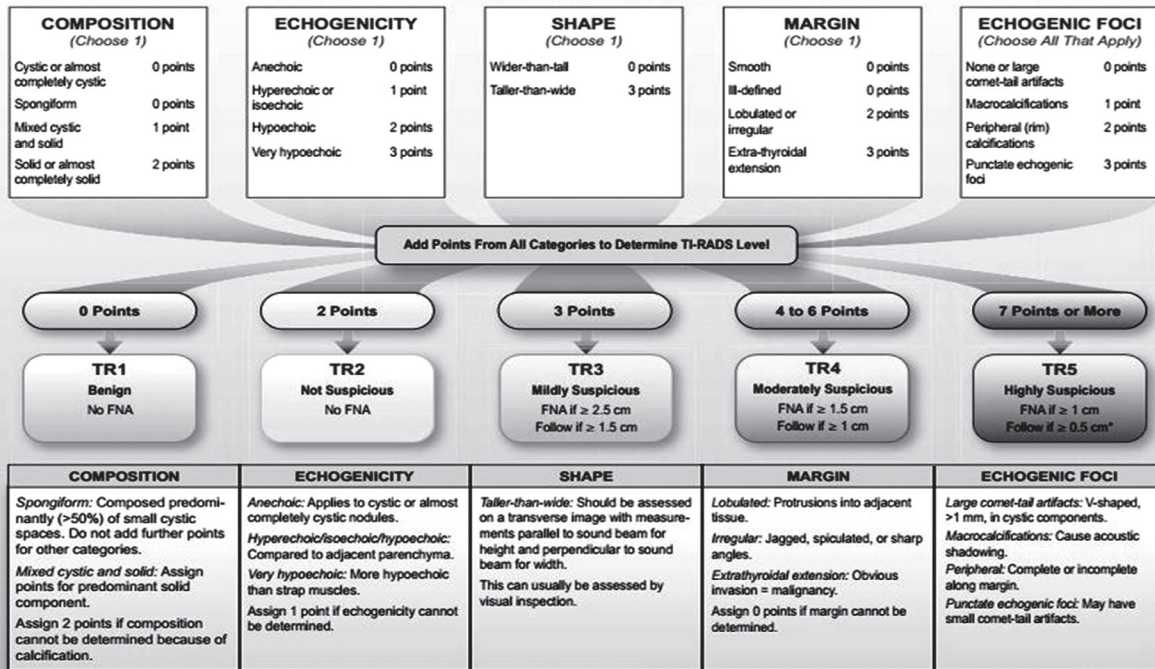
COMPOSITION
(Choose 1)

| | |
|---|---|
| Cystic or almost completely cystic | 0 points |
| Spongiform | 0 points |
| Mixed cystic and solid | 1 point |
| Solid or almost completely solid | 2 points |

ECHOGENICITY
(Choose 1)

| | |
|---|---|
| Anechoic | 0 points |
| Hyperechoic or isoechoic | 1 point |
| Hypoechoic | 2 points |
| Very hypoechoic | 3 points |

SHAPE
(Choose 1)

| | |
|---|---|
| Wider-than-tall | 0 points |
| Taller-than-wide | 3 points |

MARGIN
(Choose 1)

| | |
|---|---|
| Smooth | 0 points |
| Ill-defined | 0 points |
| Lobulated or irregular | 2 points |
| Extra-thyroidal extension | 3 points |

ECHOGENIC FOCI
(Choose All That Apply)

| | |
|---|---|
| None or large comet-tail artifacts | 0 points |
| Macrocalcifications | 1 point |
| Peripheral (rim) calcifications | 2 points |
| Punctate echogenic foci | 3 points |

Add Points From All Categories to Determine TI-RADS Level

0 Points
TR1
Benign
No FNA

2 Points
TR2
Not Suspicious
No FNA

3 Points
TR3
Mildly Suspicious
FNA if ≥ 2.5 cm
Follow if ≥ 1.5 cm

4 to 6 Points
TR4
Moderately Suspicious
FNA if ≥ 1.5 cm
Follow if ≥ 1 cm

7 Points or More
TR5
Highly Suspicious
FNA if ≥ 1 cm
Follow if ≥ 0.5 cm*

COMPOSITION
Spongiform: Composed predominantly (>50%) of small cystic spaces. Do not add further points for other categories.
Mixed cystic and solid: Assign points for predominant solid component.
Assign 2 points if composition cannot be determined because of calcification.

ECHOGENICITY
Anechoic: Applies to cystic or almost completely cystic nodules.
Hyperechoic/isoechoic/hypoechoic: Compared to adjacent parenchyma.
Very hypoechoic: More hypoechoic than strap muscles.
Assign 1 point if echogenicity cannot be determined.

SHAPE
Taller-than-wide: Should be assessed on a transverse image with measurements parallel to sound beam for height and perpendicular to sound beam for width.
This can usually be assessed by visual inspection.

MARGIN
Lobulated: Protrusions into adjacent tissue.
Irregular: Jagged, spiculated, or sharp angles.
Extrathyroidal extension: Obvious invasion = malignancy.
Assign 0 points if margin cannot be determined.

ECHOGENIC FOCI
Large comet-tail artifacts: V-shaped, >1 mm, in cystic components.
Macrocalcifications: Cause acoustic shadowing.
Peripheral: Complete or incomplete along margin.
Punctate echogenic foci: May have small comet-tail artifacts.